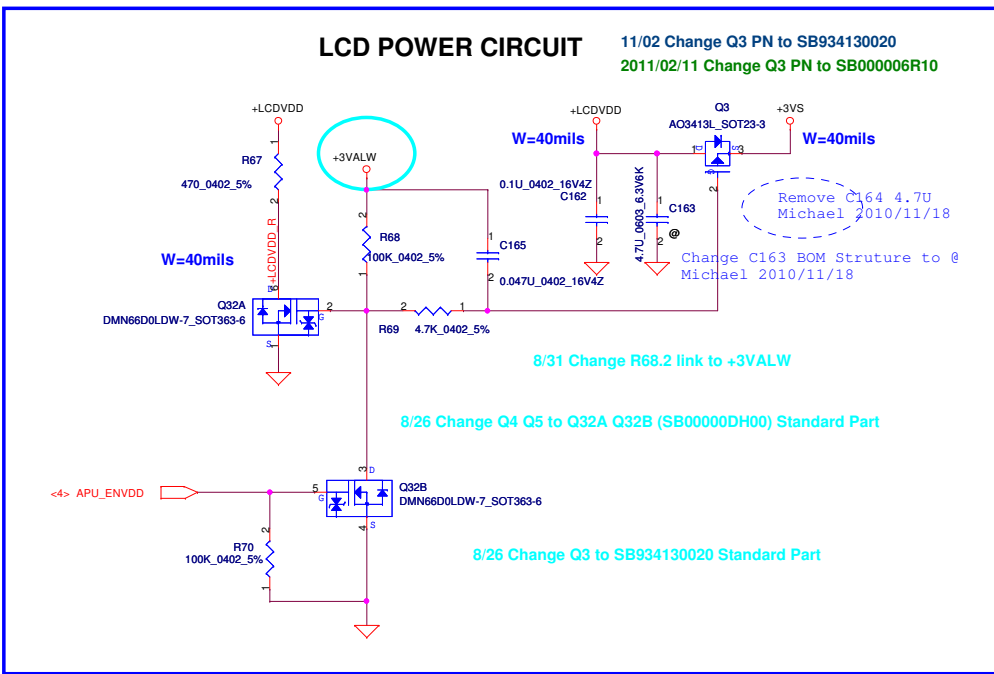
LCD POWER CIRCUIT

11/02 Change Q3 PN to SB934130020

2011/02/11 Change Q3 PN to SB000006R10

+LCDVDD

1

R67

470_0402_5%

2

+LCDVDD_R

W=40mils

6

D

Q32A

DMN66D0LDW-7_SOT363-6

2

G

S

1

+3VALW

2

R68

100K_0402_5%

1

1

C165

2

0.047U_0402_16V4Z

R69

2

4.7K_0402_5%

1

+LCDVDD

W=40mils

0.1U_0402_16V4Z

C162

1

2

4.7U_0603_6.3V6K

C163

1

2

@

Q3

AO3413L_SOT23-3

1

D

S

3

G

2

+3VS

W=40mils

Remove C164 4.7U
Michael 2010/11/18

Change C163 BOM Struture to @
Michael 2010/11/18

8/31 Change R68.2 link to +3VALW

8/26 Change Q4 Q5 to Q32A Q32B (SB00000DH00) Standard Part

<4> APU_ENVDD

3

D

5

G

Q32B

DMN66D0LDW-7_SOT363-6

4

S

2

R70

100K_0402_5%

1

8/26 Change Q3 to SB934130020 Standard Part